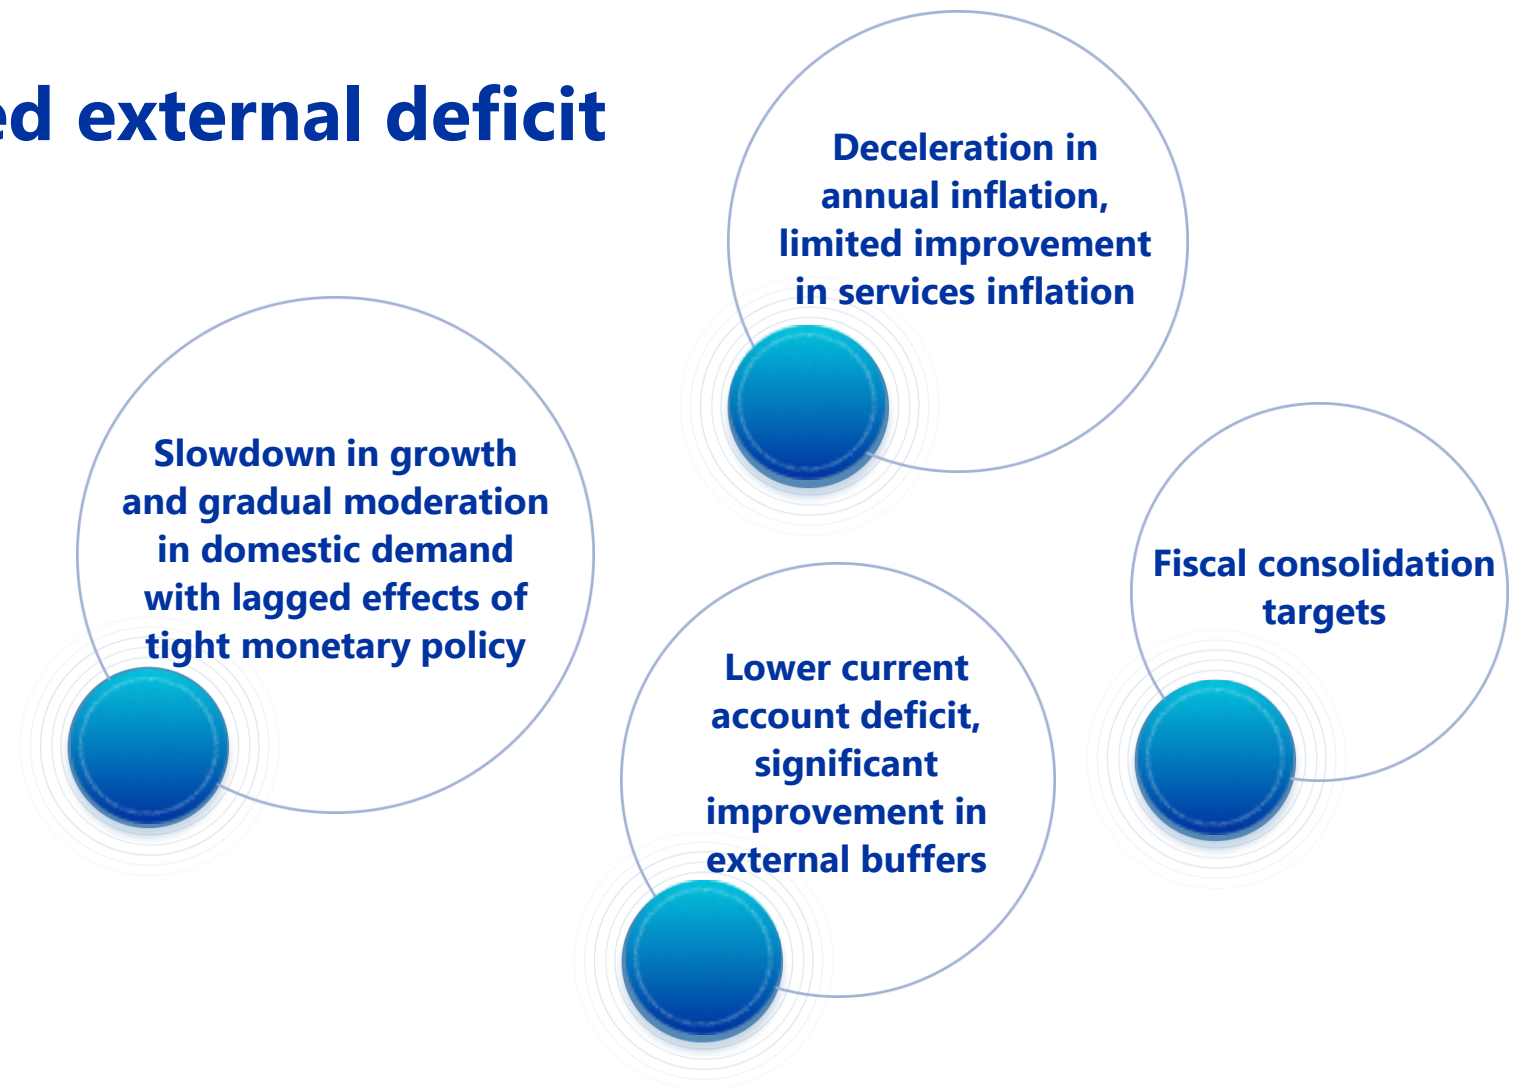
ed external deficit

Deceleration in annual inflation, limited improvement in services inflation

Slowdown in growth and gradual moderation in domestic demand with lagged effects of tight monetary policy

Fiscal consolidation targets

Lower current account deficit, significant improvement in external buffers